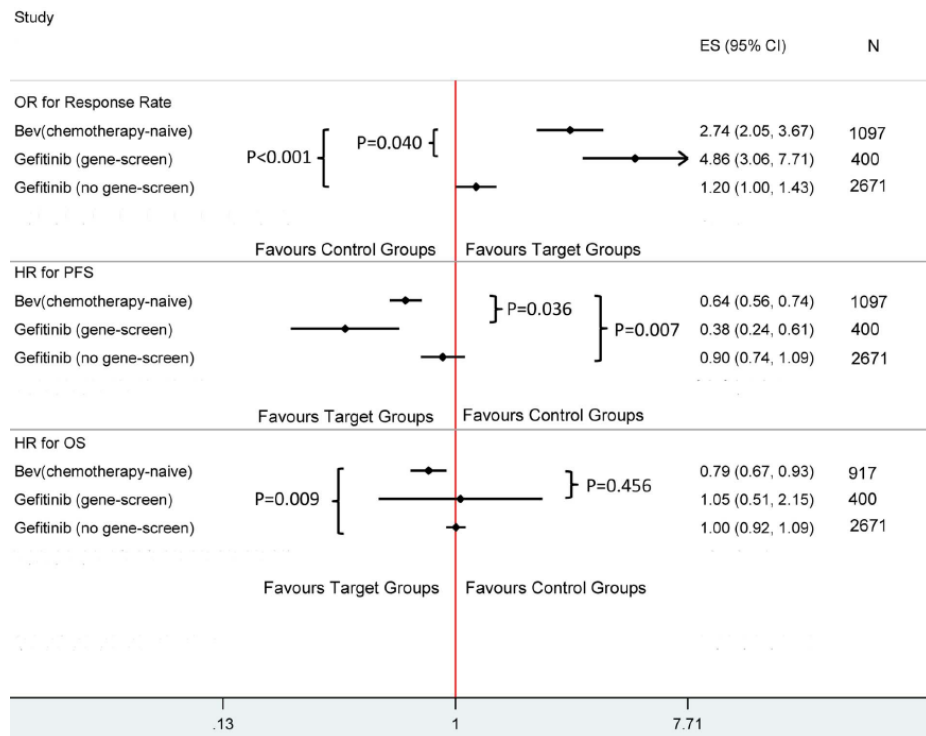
Study

ES (95% CI) N

OR for Response Rate

Bev(chemotherapy-naive) 2.74 (2.05, 3.67) 1097

Gefitinib (gene-screen) 4.86 (3.06, 7.71) 400

Gefitinib (no gene-screen) 1.20 (1.00, 1.43) 2671

P<0.001

P=0.040

Favours Control Groups Favours Target Groups

HR for PFS

Bev(chemotherapy-naive) 0.64 (0.56, 0.74) 1097

Gefitinib (gene-screen) 0.38 (0.24, 0.61) 400

Gefitinib (no gene-screen) 0.90 (0.74, 1.09) 2671

P=0.036

P=0.007

Favours Target Groups Favours Control Groups

HR for OS

Bev(chemotherapy-naive) 0.79 (0.67, 0.93) 917

Gefitinib (gene-screen) 1.05 (0.51, 2.15) 400

Gefitinib (no gene-screen) 1.00 (0.92, 1.09) 2671

P=0.009

P=0.456

Favours Target Groups Favours Control Groups

.13 1 7.71